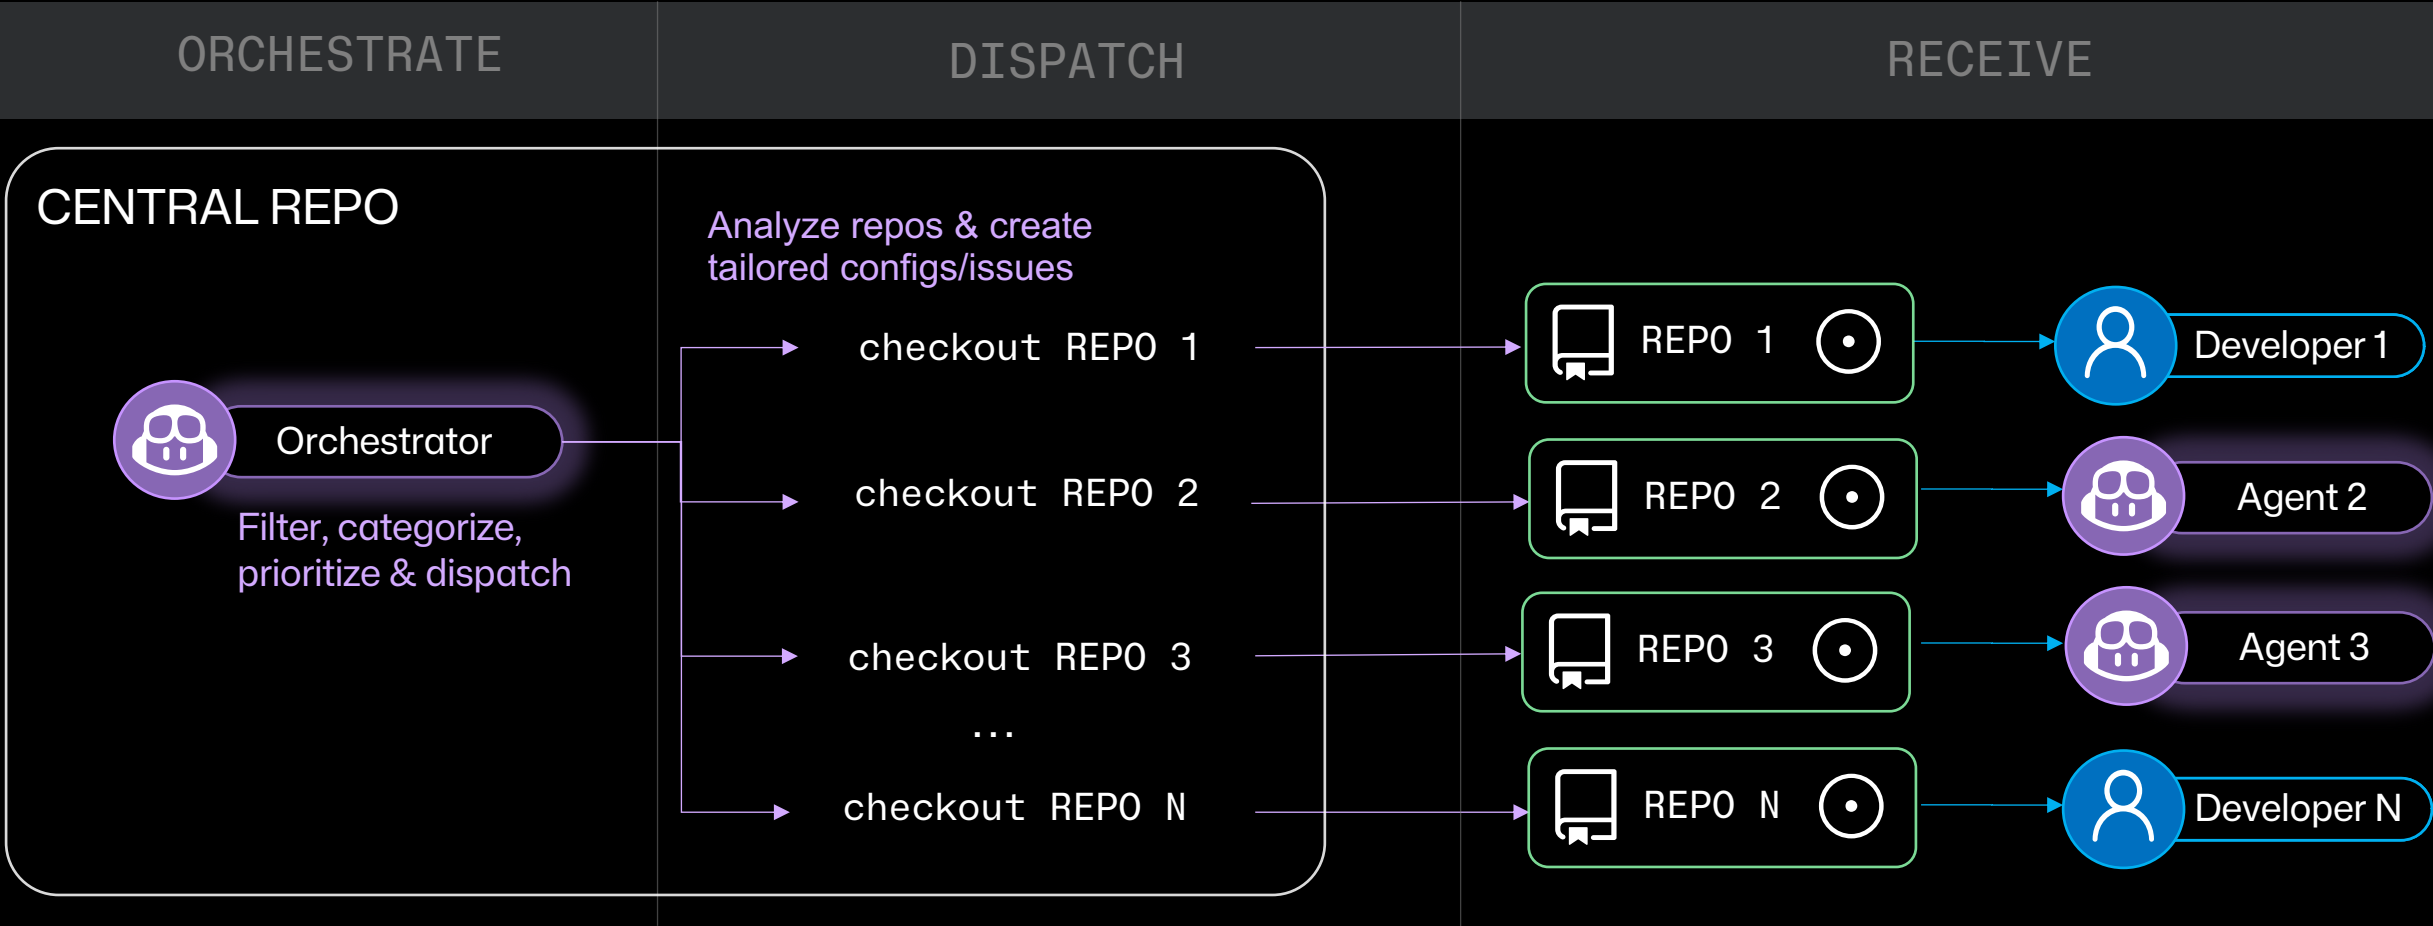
ORCHESTRATE

DISPATCH

RECEIVE

CENTRAL REPO

Orchestrator

Filter, categorize, prioritize & dispatch

Analyze repos & create tailored configs/issues

checkout REPO 1

checkout REPO 2

checkout REPO 3

...

checkout REPO N

REPO 1

REPO 2

REPO 3

REPO N

Developer 1

Agent 2

Agent 3

Developer N